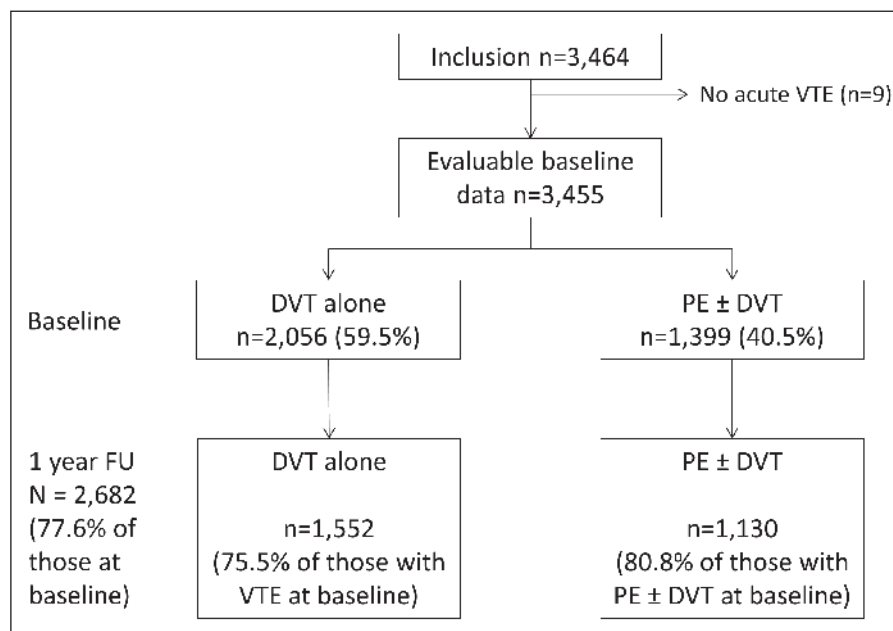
Inclusion n=3,464

No acute VTE (n=9)

Evaluable baseline data n=3,455

Baseline

DVT alone n=2,056 (59.5%)

PE ± DVT n=1,399 (40.5%)

1 year FU N = 2,682 (77.6% of those at baseline)

DVT alone

n=1,552 (75.5% of those with VTE at baseline)

PE ± DVT

n=1,130 (80.8% of those with PE ± DVT at baseline)